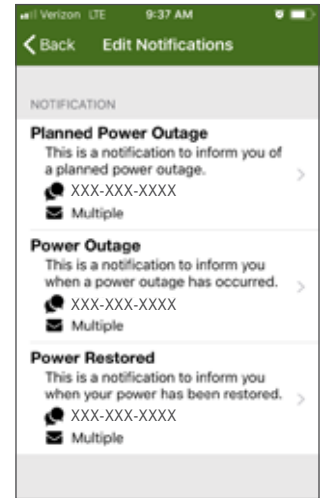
Verizon LTE 9:37 AM

Back Edit Notifications

NOTIFICATION

Planned Power Outage
This is a notification to inform you of a planned power outage.
XXX-XXX-XXXX
Multiple

Power Outage
This is a notification to inform you when a power outage has occurred.
XXX-XXX-XXXX
Multiple

Power Restored
This is a notification to inform you when your power has been restored.
XXX-XXX-XXXX
Multiple